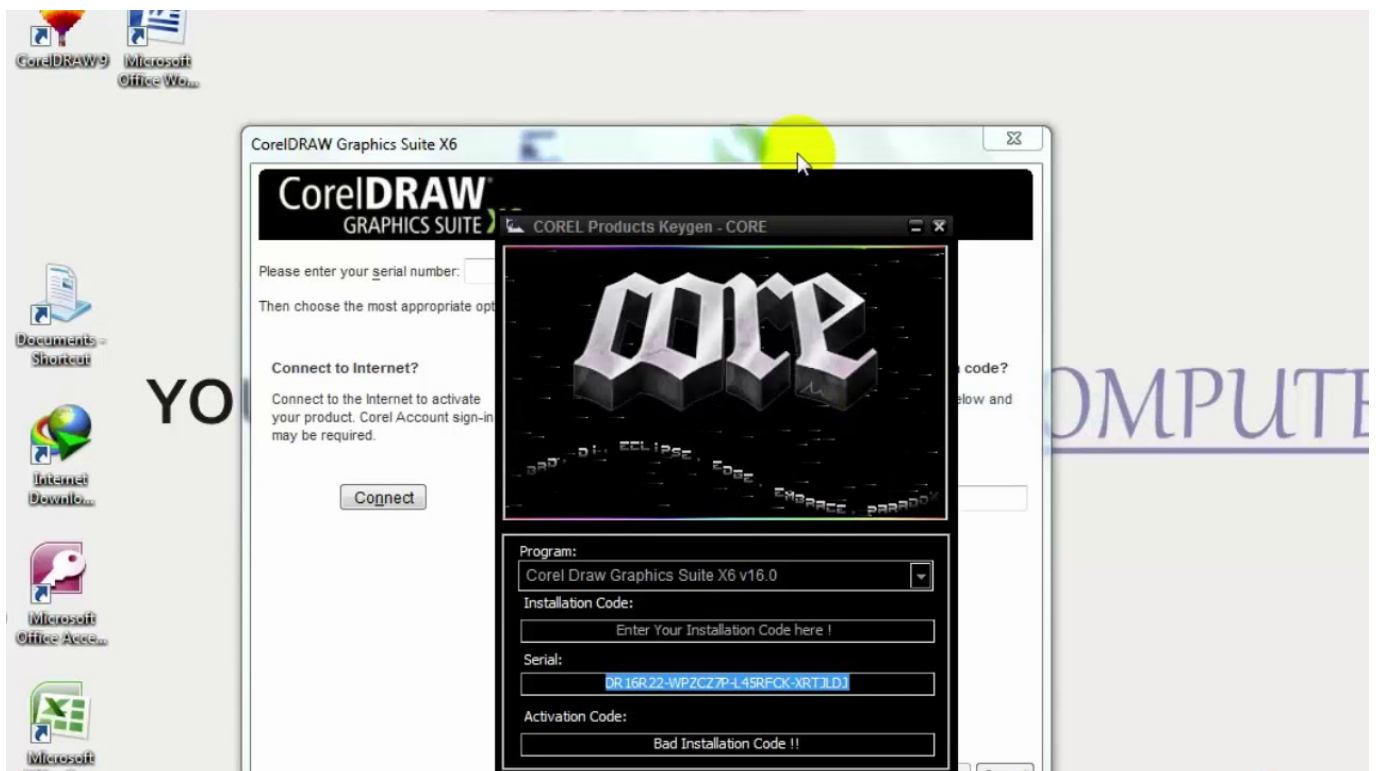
CorelDRAW 9

Microsoft Office Wo...

Documents - Shortcut

Internet Downlo...

Microsoft Office Acce...

Microsoft

YO

OMPUTE

CorelDRAW Graphics Suite X6

CorelDRAW
GRAPHICS SUITE

Please enter your serial number:

Then choose the most appropriate opt

Connect to Internet?

Connect to the Internet to activate your product. Corel Account sign-in may be required.

Connect

code?

elow and

COREL Products Keygen - CORE

core

BRD DI ECLIPSE EDGE EMBRACE PARADOX

Program:

Corel Draw Graphics Suite X6 v16.0

Installation Code:

Enter Your Installation Code here !

Serial:

DR16R22-WPZCZ7P-L45RFCK-XRTJLDJ

Activation Code:

Bad Installation Code !!